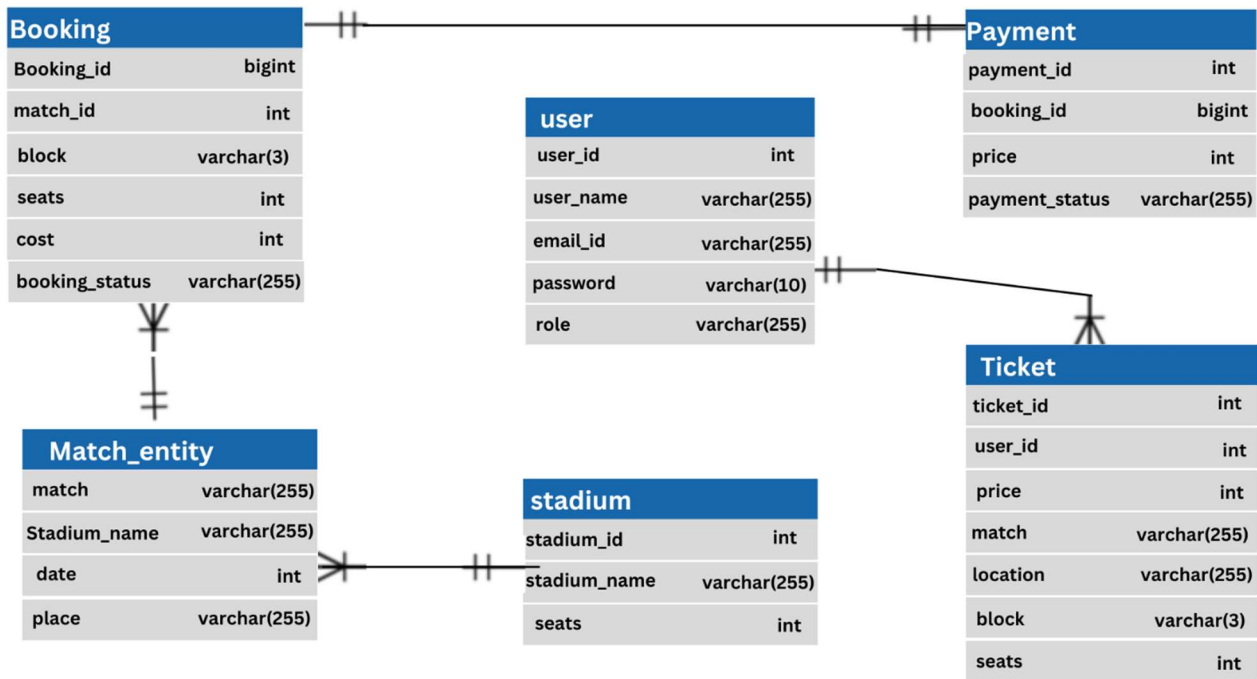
Booking

| Booking_id | bigint |
|---|---|
| match_id | int |
| block | varchar(3) |
| seats | int |
| cost | int |
| booking_status | varchar(255) |

Payment

| payment_id | int |
|---|---|
| booking_id | bigint |
| price | int |
| payment_status | varchar(255) |

user

| user_id | int |
|---|---|
| user_name | varchar(255) |
| email_id | varchar(255) |
| password | varchar(10) |
| role | varchar(255) |

Ticket

| ticket_id | int |
|---|---|
| user_id | int |
| price | int |
| match | varchar(255) |
| location | varchar(255) |
| block | varchar(3) |
| seats | int |

Match_entity

| match | varchar(255) |
|---|---|
| Stadium_name | varchar(255) |
| date | int |
| place | varchar(255) |

stadium

| stadium_id | int |
|---|---|
| stadium_name | varchar(255) |
| seats | int |